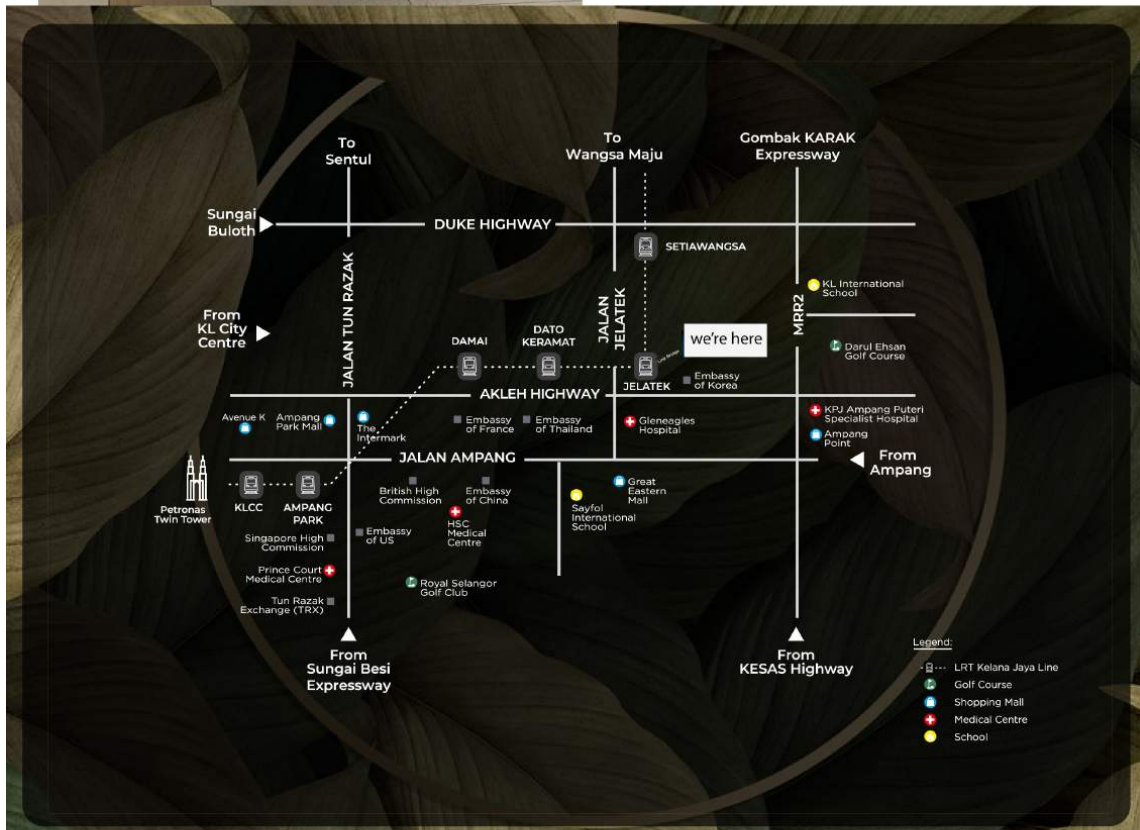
To Sentul

To Wangsa Maju

Gombak KARAK Expressway

Sungai Buloth

DUKE HIGHWAY

SETIAWANGSA

JALAN TUN RAZAK

KL International School

From KL City Centre

JALAN JELATEK

MRR2

DAMAI

DATO KERAMAT

we're here

Darul Ehsan Golf Course

JELATEK

Embassy of Korea

AKLEH HIGHWAY

Avenue K

Ampang Park Mall

The Intermark

Embassy of France

Embassy of Thailand

Gleneagles Hospital

KPJ Ampang Puteri Specialist Hospital

Ampang Point

JALAN AMPANG

From Ampang

Petronas Twin Tower

KLCC

AMPANG PARK

British High Commission

Embassy of China

Great Eastern Mall

Sayfol International School

Singapore High Commission

Embassy of US

HSC Medical Centre

Prince Court Medical Centre

Royal Selangor Golf Club

Tun Razak Exchange (TRX)

From Sungai Besi Expressway

From KESAS Highway

Legend:
LRT Kelana Jaya Line
Golf Course
Shopping Mall
Medical Centre
School